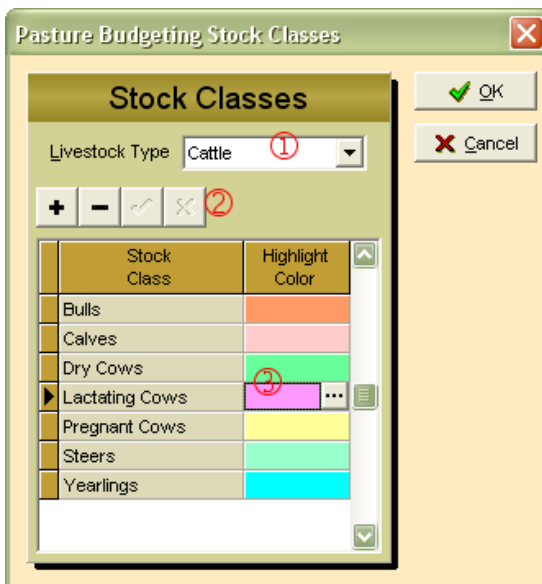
Pasture Budgeting Stock Classes

Stock Classes

Livestock Type Cattle ①

+ − ②

| Stock Class | Highlight Color |
|---|---|
| Bulls | |
| Calves | |
| Dry Cows | |
| Lactating Cows | ③ ··· |
| Pregnant Cows | |
| Steers | |
| Yearlings | |

OK

Cancel